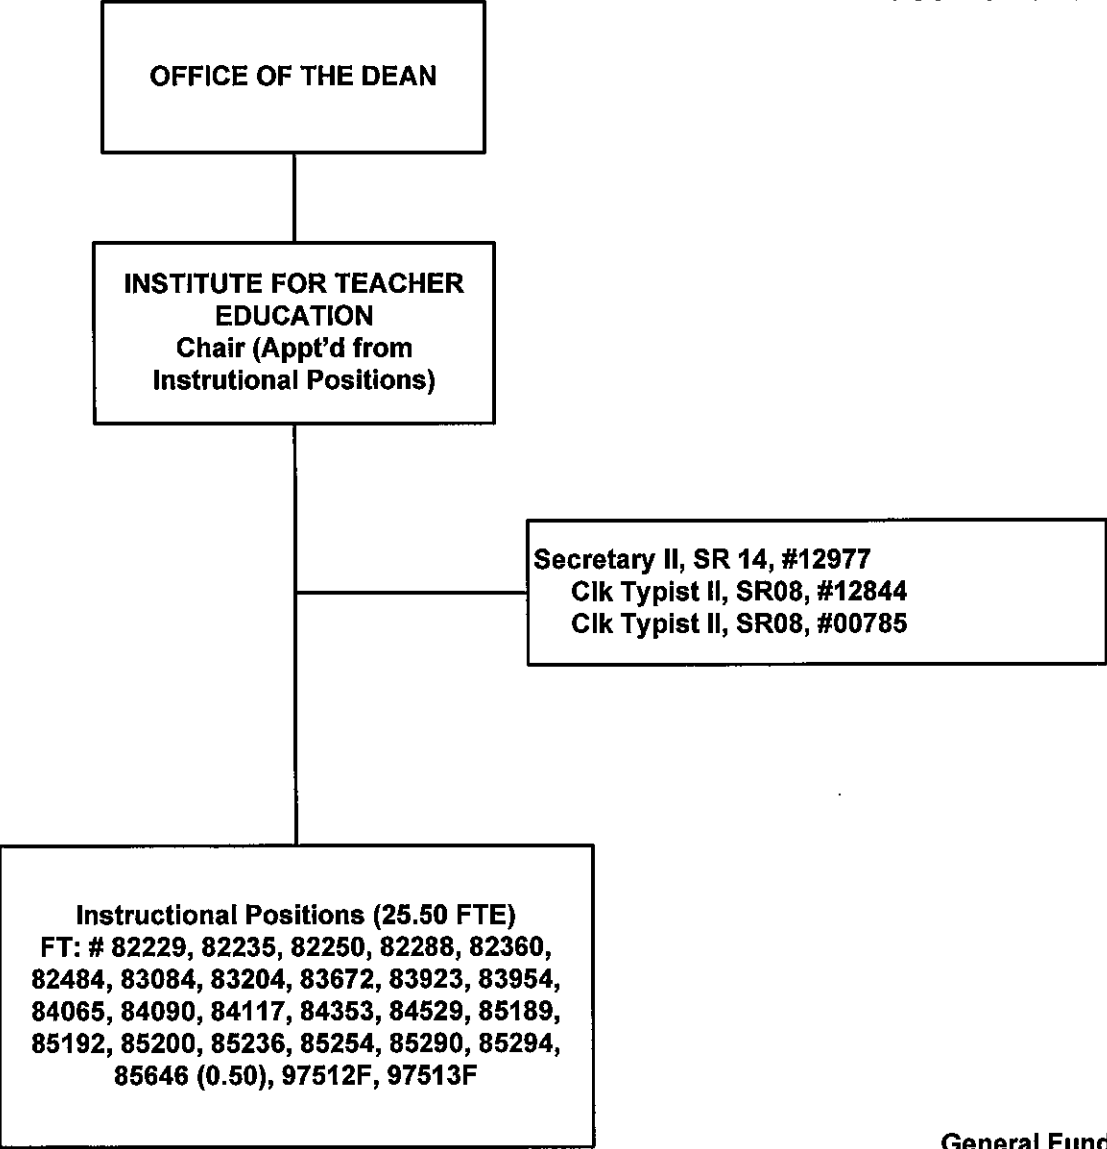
OFFICE OF THE DEAN

INSTITUTE FOR TEACHER EDUCATION
Chair (Appt'd from Instrutional Positions)

Secretary II, SR 14, #12977
Clk Typist II, SR08, #12844
Clk Typist II, SR08, #00785

Instructional Positions (25.50 FTE)
FT: # 82229, 82235, 82250, 82288, 82360, 82484, 83084, 83204, 83672, 83923, 83954, 84065, 84090, 84117, 84353, 84529, 85189, 85192, 85200, 85236, 85254, 85290, 85294, 85646 (0.50), 97512F, 97513F

General Fund